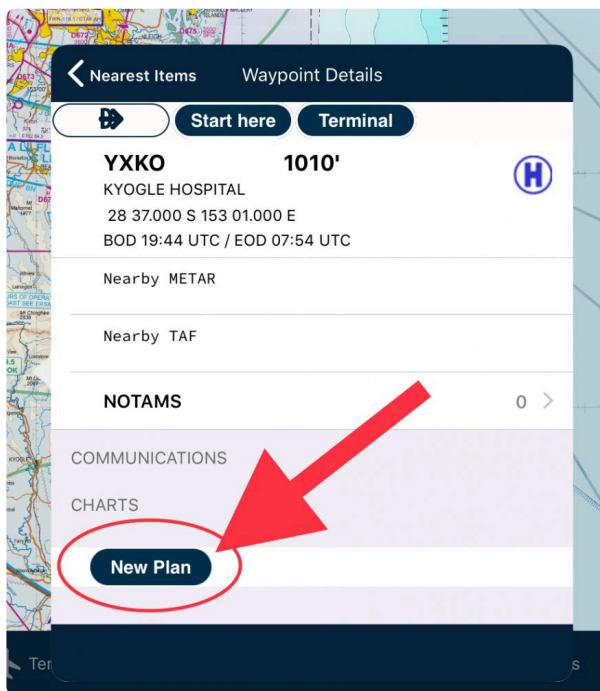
Nearest Items
Waypoint Details

Start here
Terminal

YXKO 1010'
KYOGLE HOSPITAL
28 37.000 S 153 01.000 E
BOD 19:44 UTC / EOD 07:54 UTC

Nearby METAR

Nearby TAF

NOTAMS 0

COMMUNICATIONS

CHARTS

New Plan